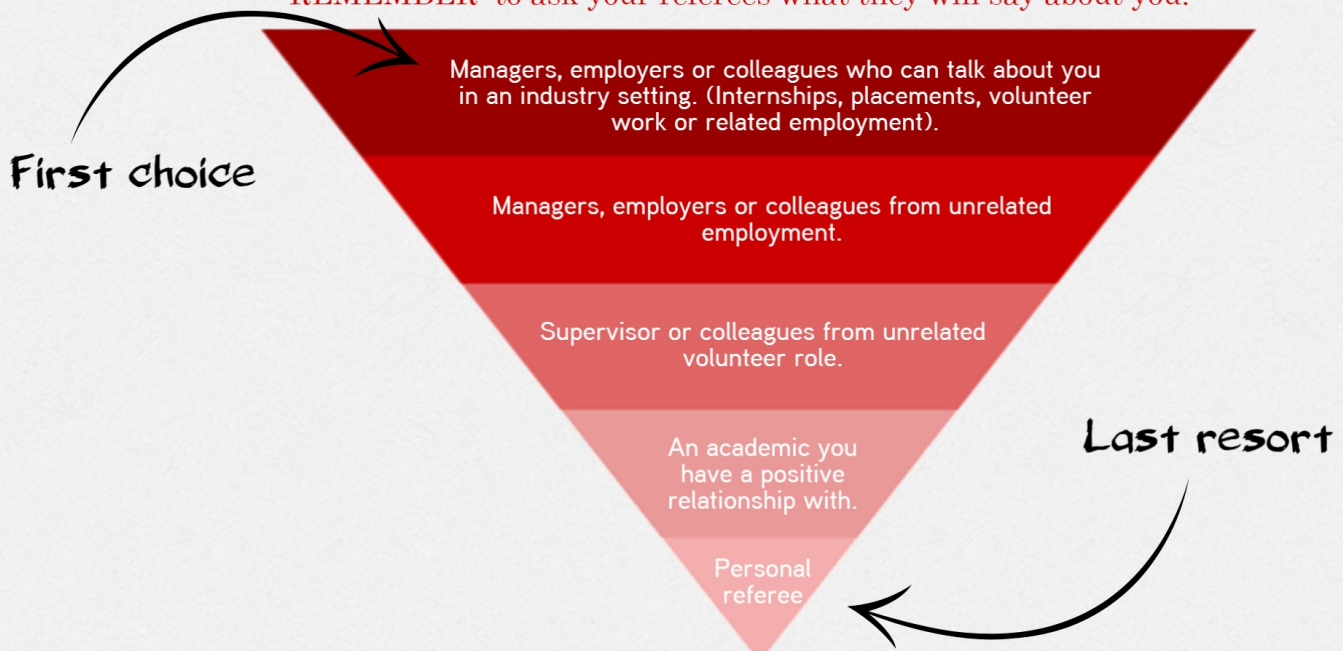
REMEMBER to ask your referees what they will say about you.

First choice

Managers, employers or colleagues who can talk about you in an industry setting. (Internships, placements, volunteer work or related employment).

Managers, employers or colleagues from unrelated employment.

Supervisor or colleagues from unrelated volunteer role.

Last resort

An academic you have a positive relationship with.

Personal referee